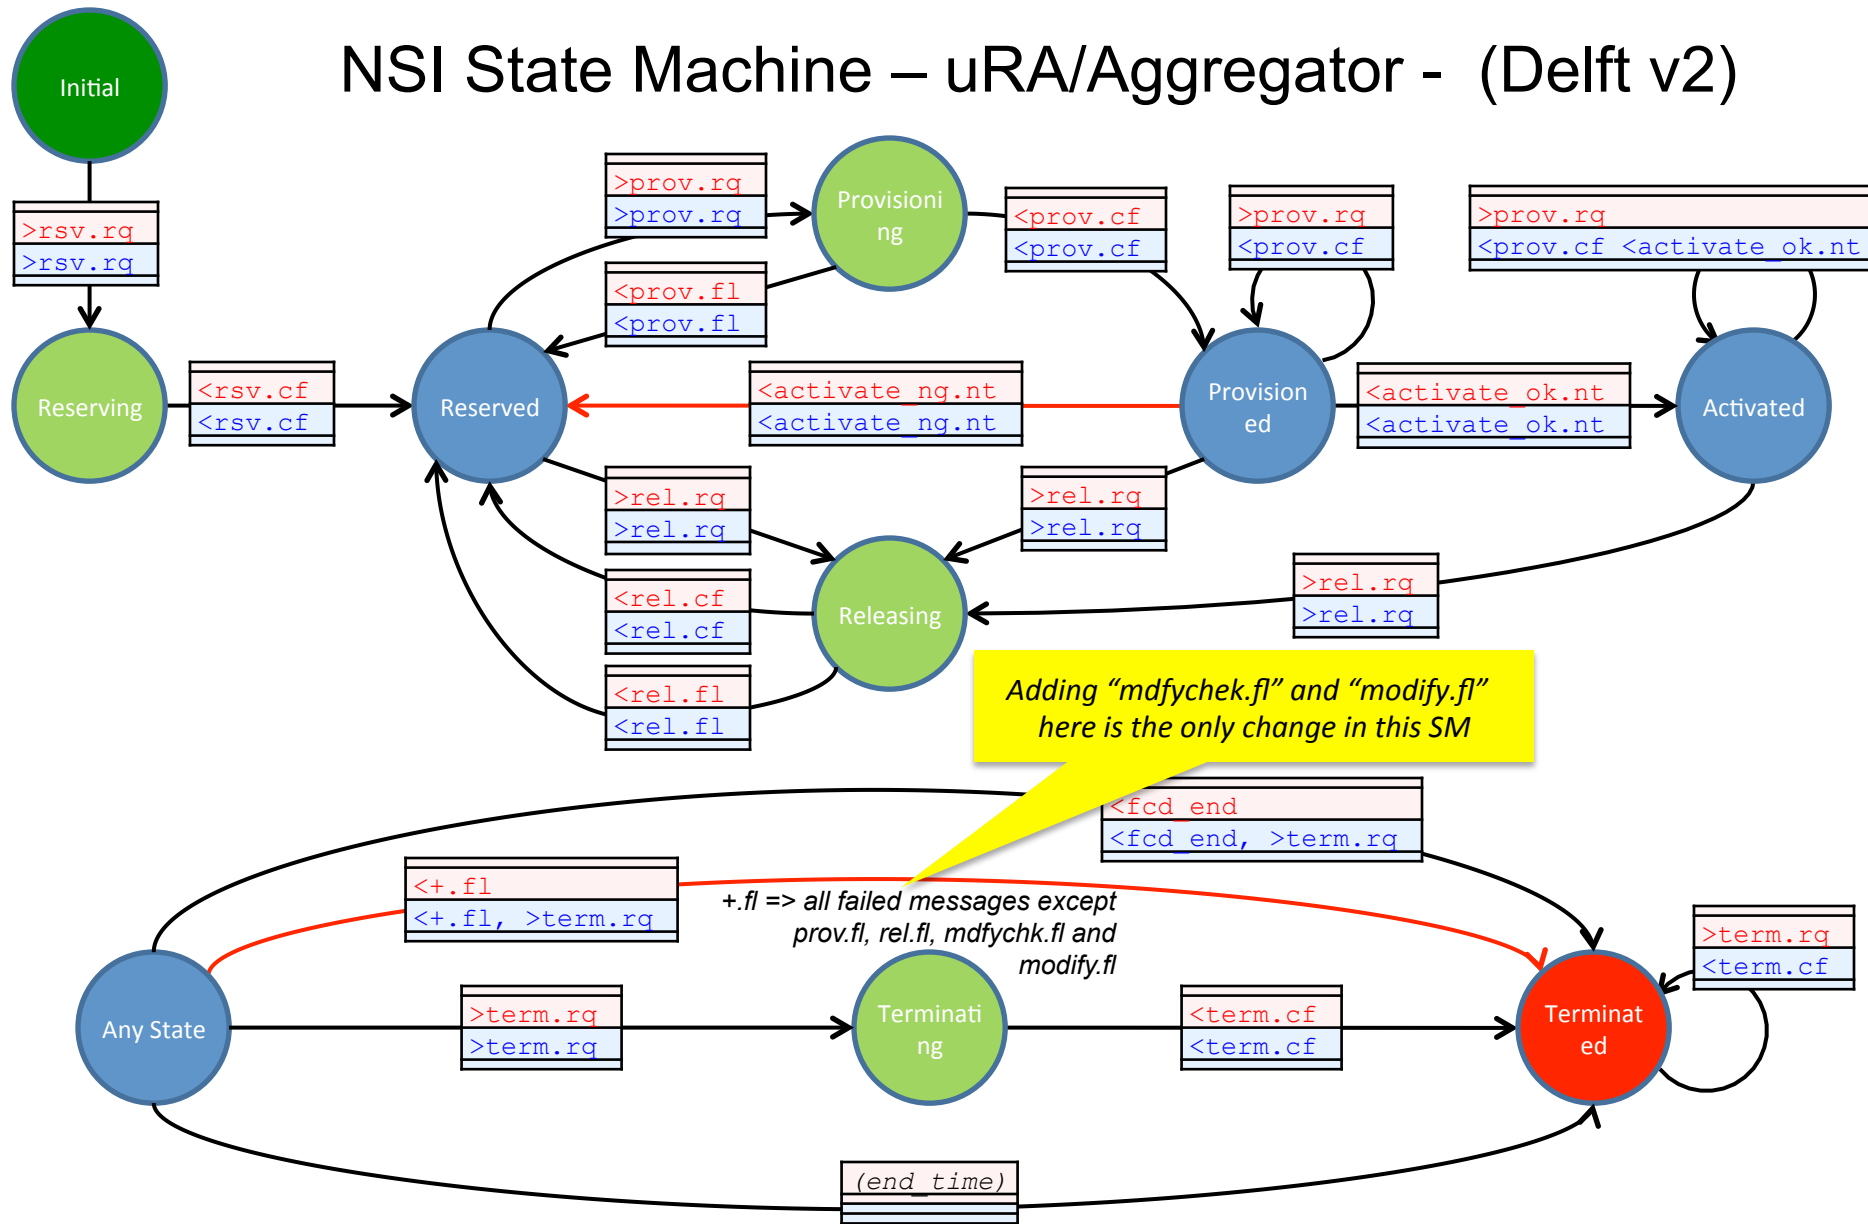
NSI State Machine – uRA/Aggregator - (Delft v2)

Initial

>rsv.rq
>rsv.rq

Reserving

<rsv.cf
<rsv.cf

Reserved

>prov.rq
>prov.rq

Provisioning

<prov.fl
<prov.fl

<prov.cf
<prov.cf

>prov.rq
<prov.cf

>prov.rq
<prov.cf <activate_ok.nt

<activate_ng.nt
<activate_ng.nt

Provisioned

<activate_ok.nt
<activate_ok.nt

Activated

>rel.rq
>rel.rq

>rel.rq
>rel.rq

<rel.cf
<rel.cf

Releasing

>rel.rq
>rel.rq

<rel.fl
<rel.fl

Adding "mdfychek.fl" and "modify.fl" here is the only change in this SM

<fcd_end
<fcd_end, >term.rq

<+.fl
<+.fl, >term.rq

+.fl => all failed messages except prov.fl, rel.fl, mdfychk.fl and modify.fl

>term.rq
<term.cf

Any State

>term.rq
>term.rq

Terminating

<term.cf
<term.cf

Terminated

(end_time)